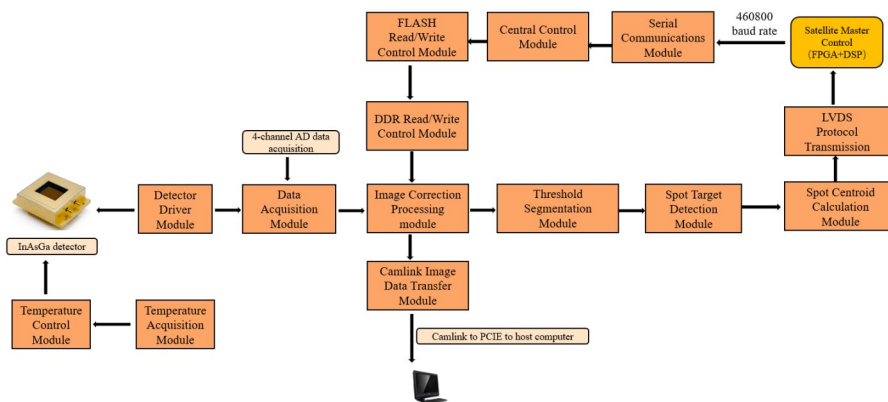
FLASH Read/Write Control Module

Central Control Module

Serial Communications Module

460800 baud rate

Satellite Master Control (FPGA+DSP)

DDR Read/Write Control Module

4-channel AD data acquisition

LVDS Protocol Transmission

Detector Driver Module

Data Acquisition Module

Image Correction Processing module

Threshold Segmentation Module

Spot Target Detection Module

Spot Centroid Calculation Module

InAsGa detector

Camlink Image Data Transfer Module

Temperature Control Module

Temperature Acquisition Module

Camlink to PCIE to host computer